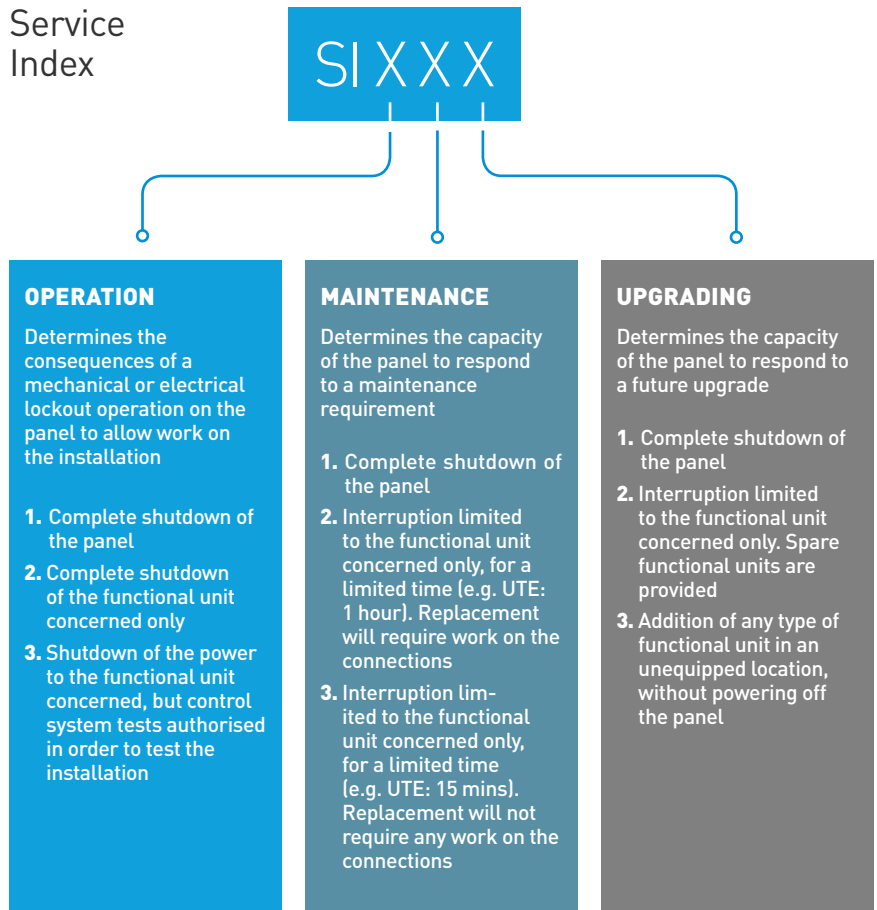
Service Index

SI X X X

OPERATION

Determines the consequences of a mechanical or electrical lockout operation on the panel to allow work on the installation

1. Complete shutdown of the panel
2. Complete shutdown of the functional unit concerned only
3. Shutdown of the power to the functional unit concerned, but control system tests authorised in order to test the installation

MAINTENANCE

Determines the capacity of the panel to respond to a maintenance requirement

1. Complete shutdown of the panel
2. Interruption limited to the functional unit concerned only, for a limited time (e.g. UTE: 1 hour). Replacement will require work on the connections
3. Interruption limited to the functional unit concerned only, for a limited time (e.g. UTE: 15 mins). Replacement will not require any work on the connections

UPGRADING

Determines the capacity of the panel to respond to a future upgrade

1. Complete shutdown of the panel
2. Interruption limited to the functional unit concerned only. Spare functional units are provided
3. Addition of any type of functional unit in an unequipped location, without powering off the panel